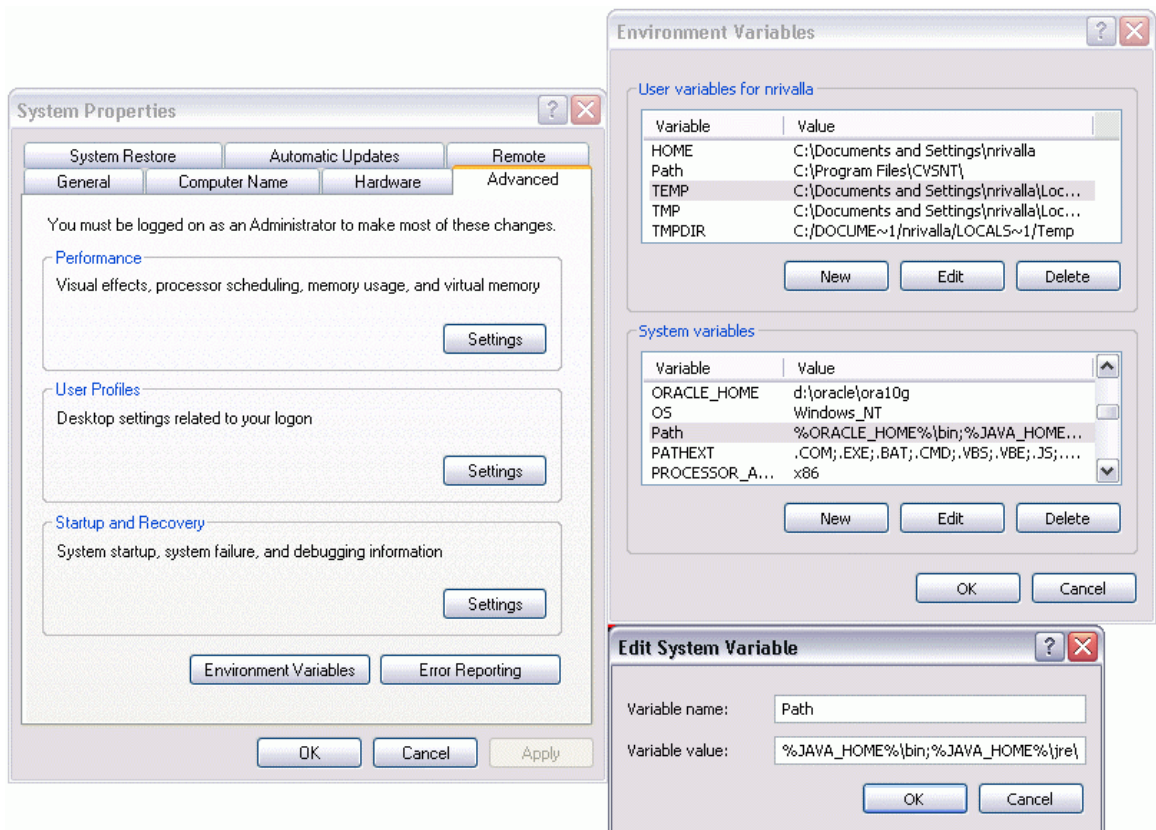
System Properties

System Restore | Automatic Updates | Remote
General | Computer Name | Hardware | Advanced

You must be logged on as an Administrator to make most of these changes.

Performance
Visual effects, processor scheduling, memory usage, and virtual memory
Settings

User Profiles
Desktop settings related to your logon
Settings

Startup and Recovery
System startup, system failure, and debugging information
Settings

Environment Variables
Error Reporting

OK
Cancel
Apply

Environment Variables

User variables for nrivalla

| Variable | Value |
|---|---|
| HOME | C:\Documents and Settings\nrivalla |
| Path | C:\Program Files\CVSNT\ |
| TEMP | C:\Documents and Settings\nrivalla\Loc... |
| TMP | C:\Documents and Settings\nrivalla\Loc... |
| TMPDIR | C:/DOCUME~1/nrivalla/LOCALS~1/Temp |

New
Edit
Delete

System variables

| Variable | Value |
|---|---|
| ORACLE_HOME | d:\oracle\ora10g |
| OS | Windows_NT |
| Path | %ORACLE_HOME%\bin;%JAVA_HOME... |
| PATHEXT | .COM;.EXE;.BAT;.CMD;.VBS;.VBE;.JS;.... |
| PROCESSOR_A... | x86 |

New
Edit
Delete

OK
Cancel

Edit System Variable

Variable name: Path
Variable value: %JAVA_HOME%\bin;%JAVA_HOME%\jre\

OK
Cancel